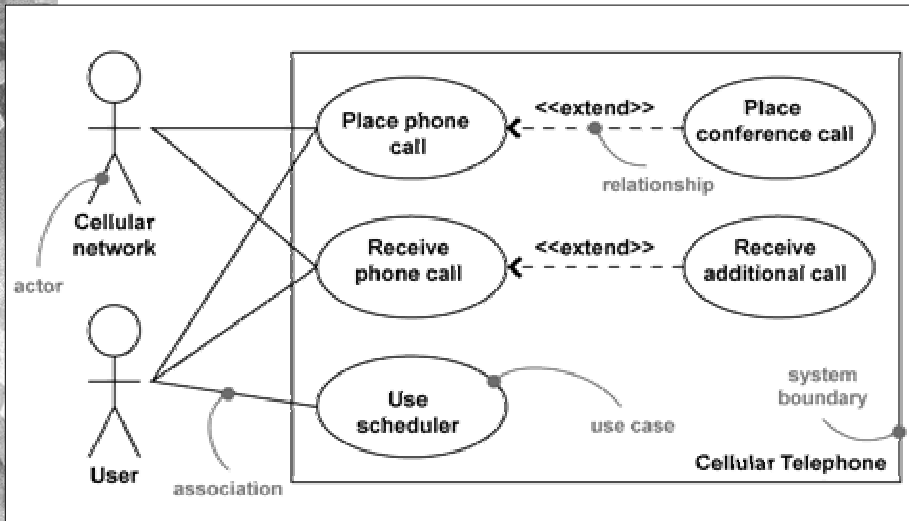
Cellular network

actor

User

association

Place phone call

<<extend>>

Place conference call

relationship

Receive phone call

<<extend>>

Receive additional call

Use scheduler

use case

system boundary

Cellular Telephone